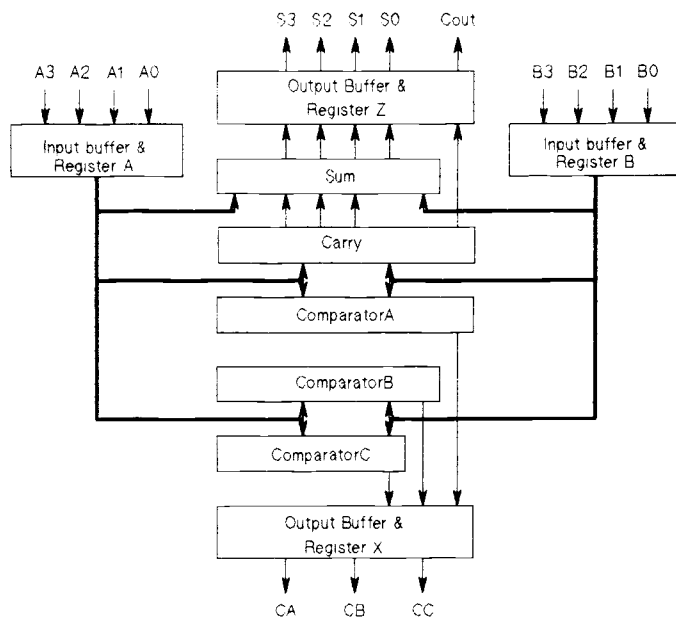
S3 S2 S1 S0 Cout

A3 A2 A1 A0

Output Buffer & Register Z

B3 B2 B1 B0

Input buffer & Register A

Input buffer & Register B

Sum

Carry

ComparatorA

ComparatorB

ComparatorC

Output Buffer & Register X

CA CB CC